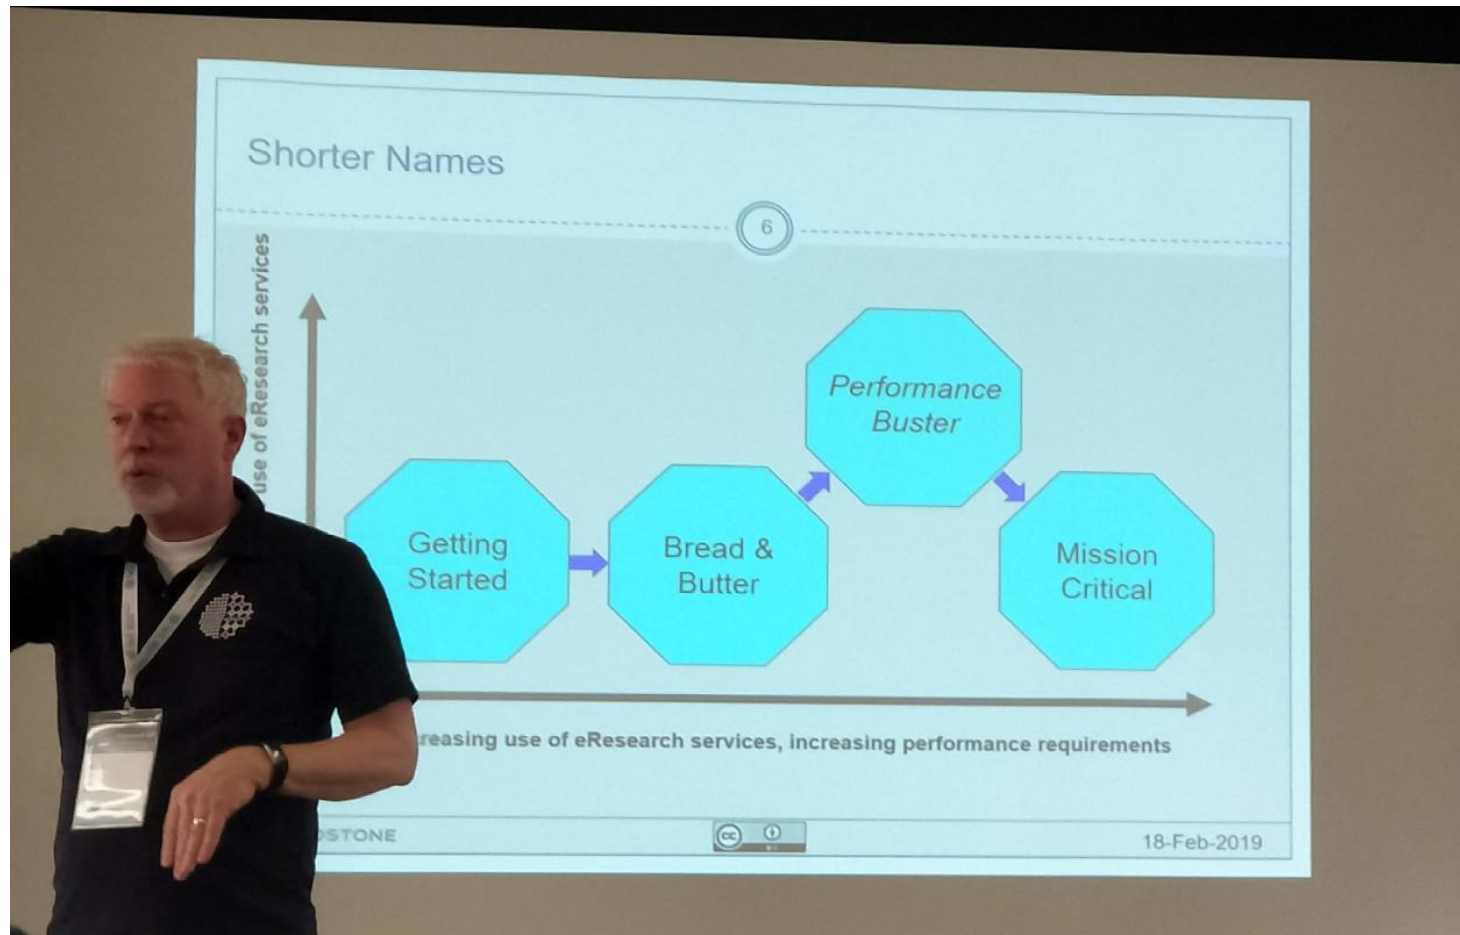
Shorter Names

6

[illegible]use of eResearch services

Performance Buster

Getting Started

Bread & Butter

Mission Critical

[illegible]reasing use of eResearch services, increasing performance requirements

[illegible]STONE

18-Feb-2019